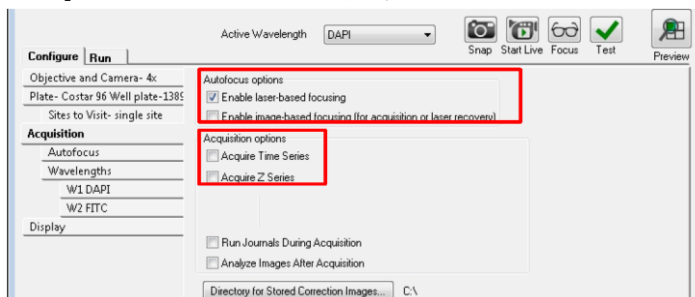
Active Wavelength DAPI

Snap Start Live Focus Test Preview

Configure Run

Objective and Camera- 4x
Plate- Costar 96 Well plate-1389
Sites to Visit- single site
Acquisition
Autofocus
Wavelengths
W1 DAPI
W2 FITC
Display

Autofocus options
Enable laser-based focusing
Enable image-based focusing (for acquisition or laser recovery)

Acquisition options
Acquire Time Series
Acquire Z Series

Run Journals During Acquisition
Analyze Images After Acquisition

Directory for Stored Correction Images... C:\